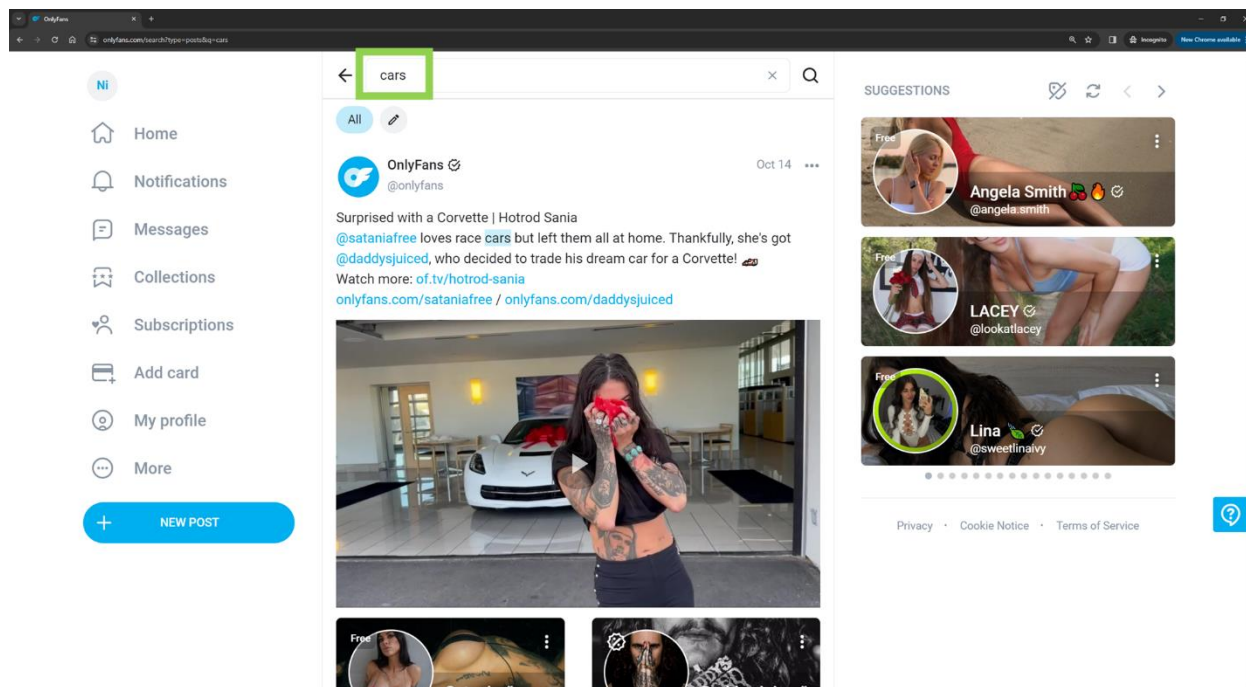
OnlyFans

onlyfans.com/search?type=posts&q=cars

Incognito New Chrome available

Ni

Home

Notifications

Messages

Collections

Subscriptions

Add card

My profile

More

NEW POST

cars

All

OnlyFans
@onlyfans
Oct 14

Surprised with a Corvette | Hotrod Sania
@sataniafree loves race cars but left them all at home. Thankfully, she's got @daddysjuiced, who decided to trade his dream car for a Corvette!
Watch more: of.tv/hotrod-sania
onlyfans.com/sataniafree / onlyfans.com/daddysjuiced

Free

SUGGESTIONS

Free
Angela Smith
@angela.smith

Free
LACEY
@lookatlacey

Free
Lina
@sweetlinaivy

Privacy · Cookie Notice · Terms of Service